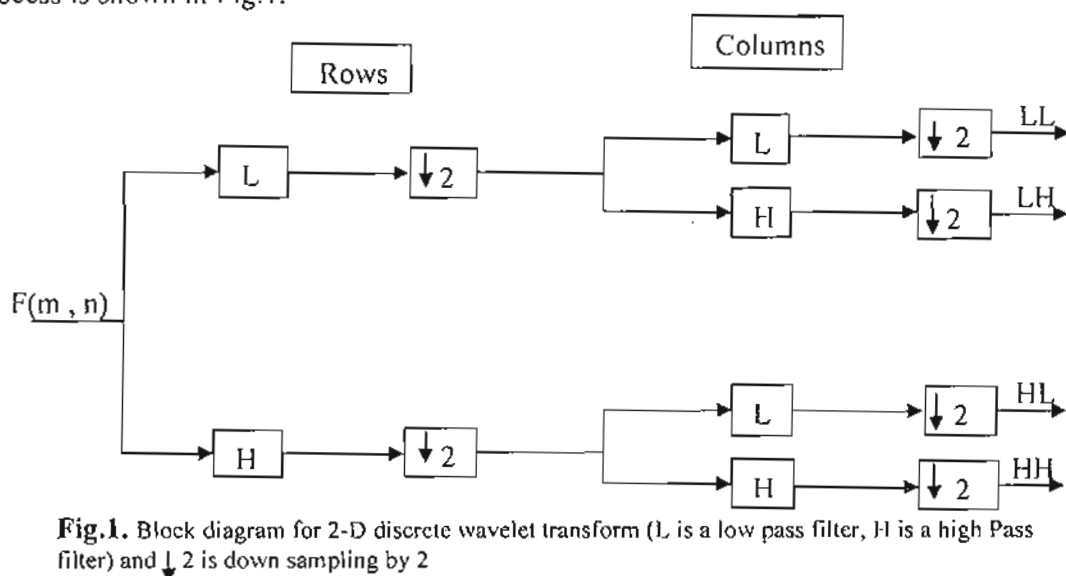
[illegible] is shown in Fig.1.

Rows

Columns

F(m , n)

L

$\downarrow 2$

L

$\downarrow 2$

LL

H

$\downarrow 2$

LH

H

$\downarrow 2$

L

$\downarrow 2$

HL

H

$\downarrow 2$

HH

Fig.1. Block diagram for 2-D discrete wavelet transform (L is a low pass filter, H is a high Pass filter) and $\downarrow$ 2 is down sampling by 2